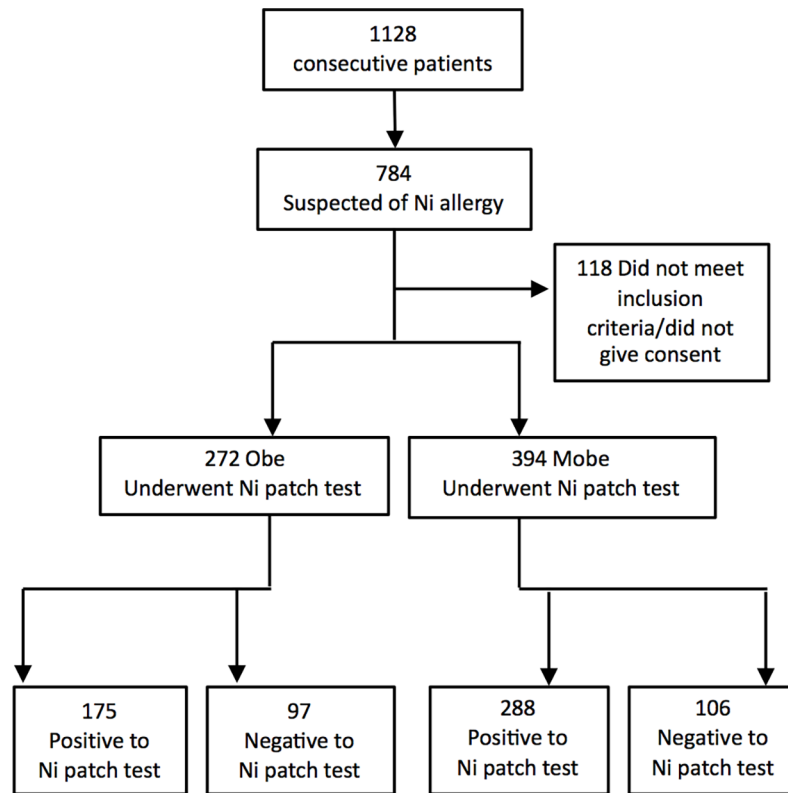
1128
consecutive patients

784
Suspected of Ni allergy

118 Did not meet inclusion criteria/did not give consent

272 Obe
Underwent Ni patch test

394 Mobe
Underwent Ni patch test

175
Positive to Ni patch test

97
Negative to Ni patch test

288
Positive to Ni patch test

106
Negative to Ni patch test